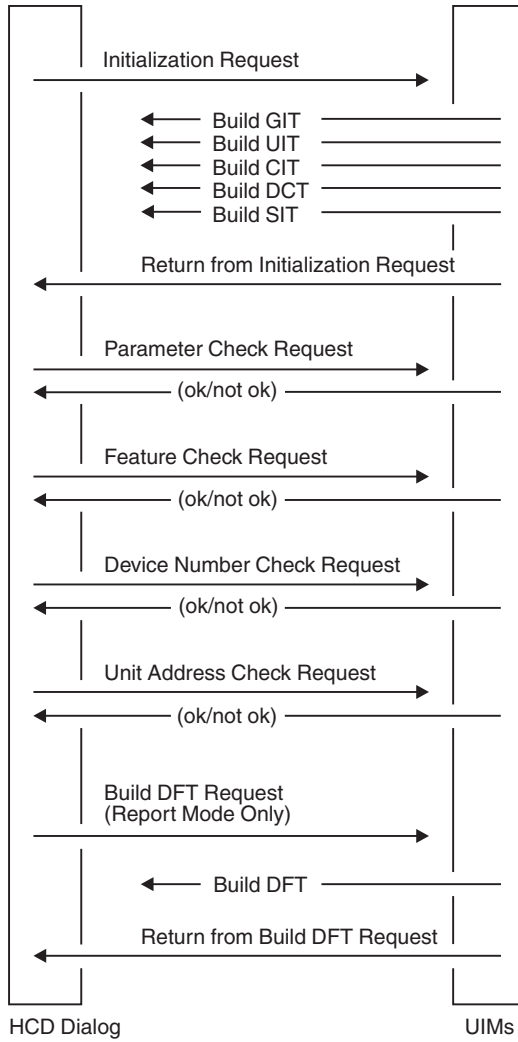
Initialization Request

Build GIT
Build UIT
Build CIT
Build DCT
Build SIT

Return from Initialization Request

Parameter Check Request

(ok/not ok)

Feature Check Request

(ok/not ok)

Device Number Check Request

(ok/not ok)

Unit Address Check Request

(ok/not ok)

Build DFT Request
(Report Mode Only)

Build DFT

Return from Build DFT Request

HCD Dialog

UIMs